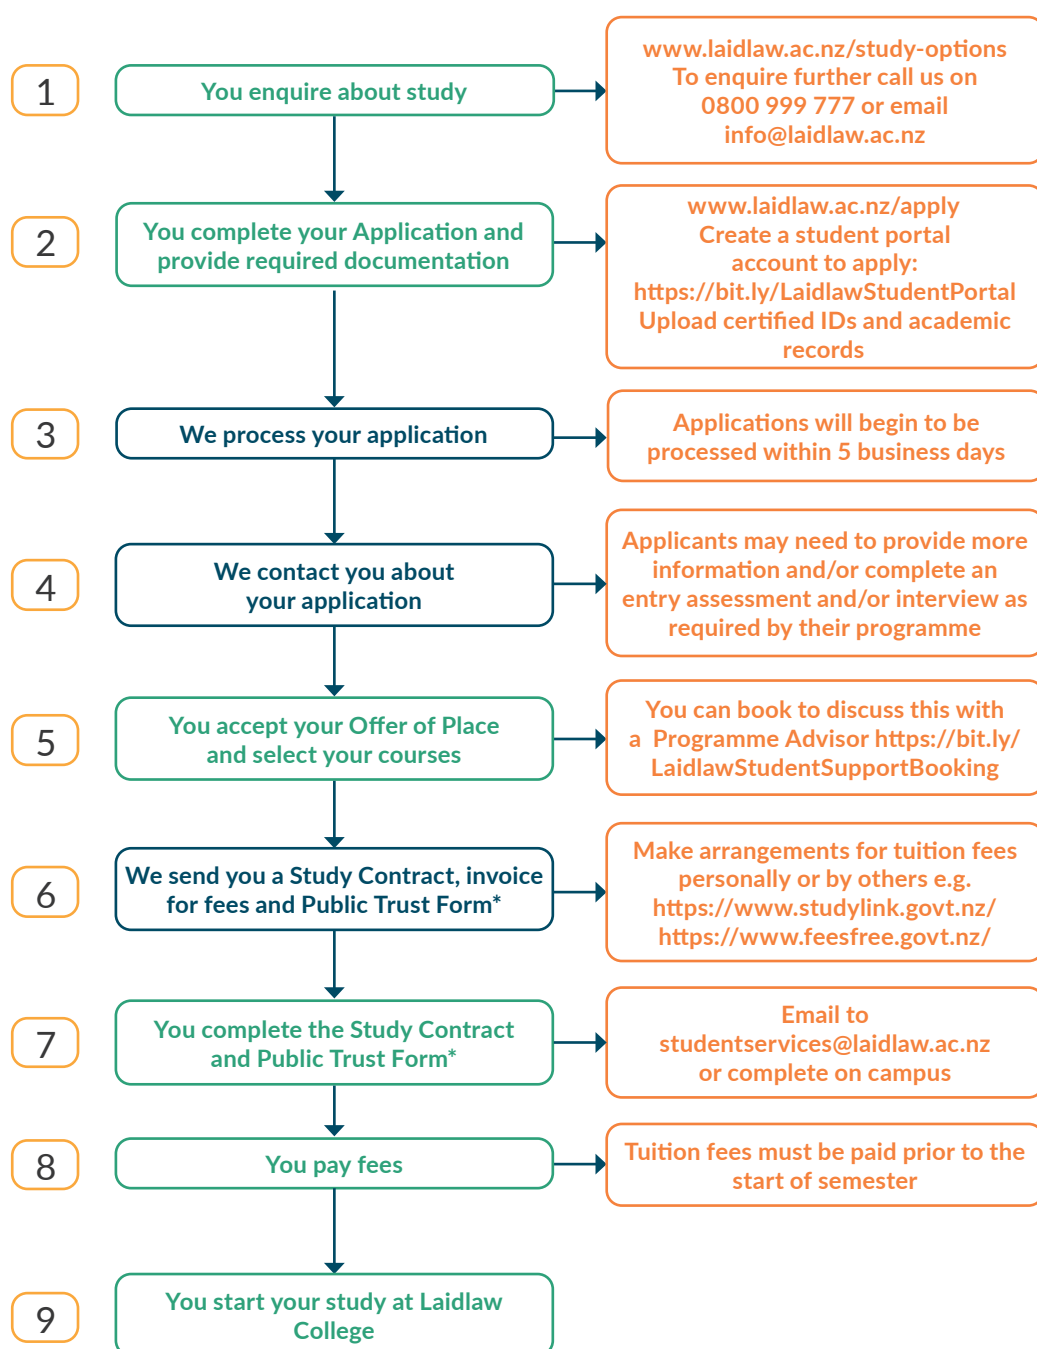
1

You enquire about study

www.laidlaw.ac.nz/study-options
To enquire further call us on
0800 999 777 or email
info@laidlaw.ac.nz

2

You complete your Application and provide required documentation

www.laidlaw.ac.nz/apply
Create a student portal account to apply:
https://bit.ly/LaidlawStudentPortal
Upload certified IDs and academic records

3

We process your application

Applications will begin to be processed within 5 business days

4

We contact you about your application

Applicants may need to provide more information and/or complete an entry assessment and/or interview as required by their programme

5

You accept your Offer of Place and select your courses

You can book to discuss this with a Programme Advisor https://bit.ly/LaidlawStudentSupportBooking

6

We send you a Study Contract, invoice for fees and Public Trust Form*

Make arrangements for tuition fees personally or by others e.g.
https://www.studylink.govt.nz/
https://www.feesfree.govt.nz/

7

You complete the Study Contract and Public Trust Form*

Email to
studentservices@laidlaw.ac.nz
or complete on campus

8

You pay fees

Tuition fees must be paid prior to the start of semester

9

You start your study at Laidlaw College